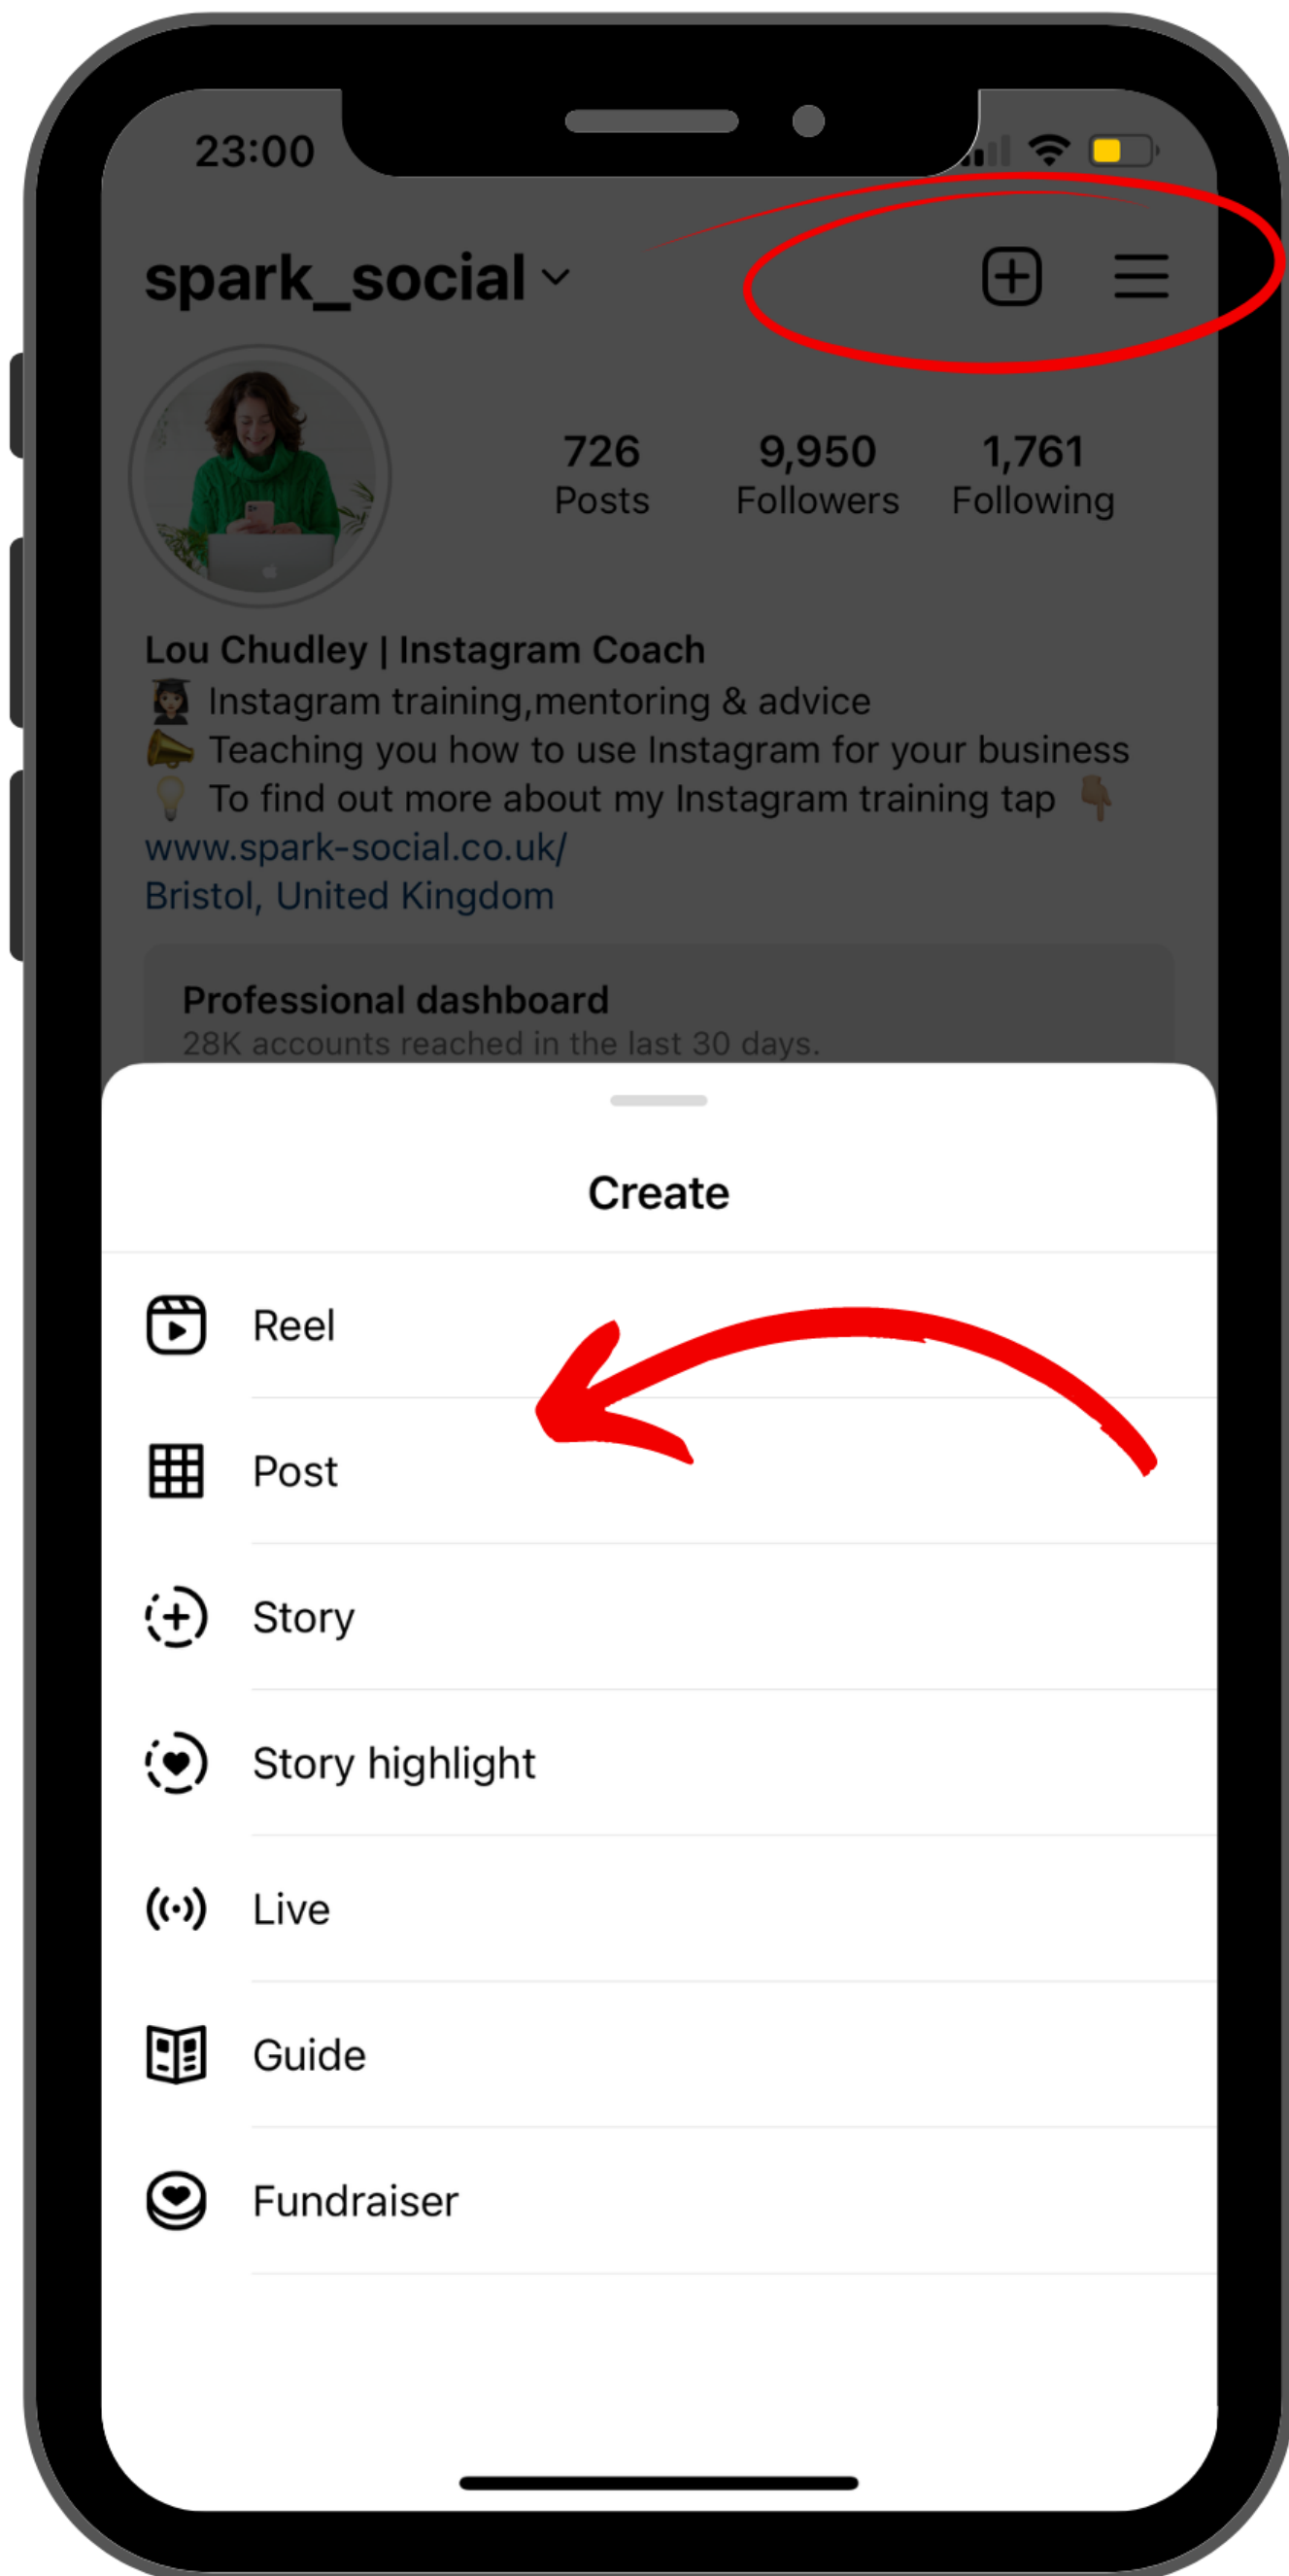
23:00

spark_social

726
Posts

9,950
Followers

1,761
Following

Lou Chudley | Instagram Coach
👩‍🎓 Instagram training,mentoring & advice
📣 Teaching you how to use Instagram for your business
💡 To find out more about my Instagram training tap 👇
www.spark-social.co.uk/
Bristol, United Kingdom

Professional dashboard
28K accounts reached in the last 30 days.

Create

Reel

Post

Story

Story highlight

Live

Guide

Fundraiser